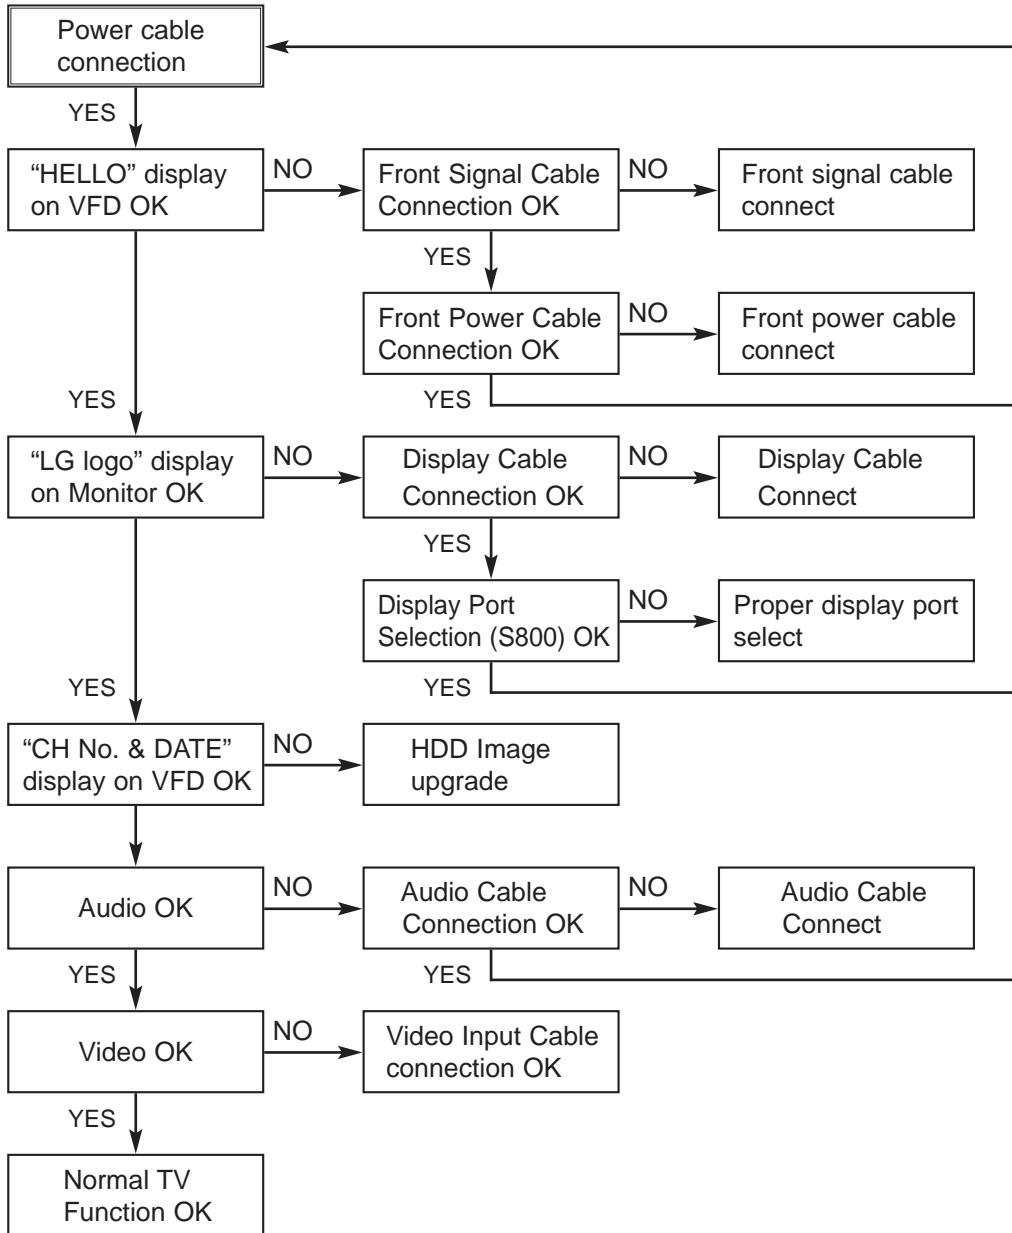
Power cable connection

YES

"HELLO" display on VFD OK

NO

Front Signal Cable Connection OK

NO

Front signal cable connect

YES

Front Power Cable Connection OK

NO

Front power cable connect

YES

YES

"LG logo" display on Monitor OK

NO

Display Cable Connection OK

NO

Display Cable Connect

YES

Display Port Selection (S800) OK

NO

Proper display port select

YES

YES

"CH No. & DATE" display on VFD OK

NO

HDD Image upgrade

Audio OK

NO

Audio Cable Connection OK

NO

Audio Cable Connect

YES

YES

Video OK

NO

Video Input Cable connection OK

YES

Normal TV Function OK